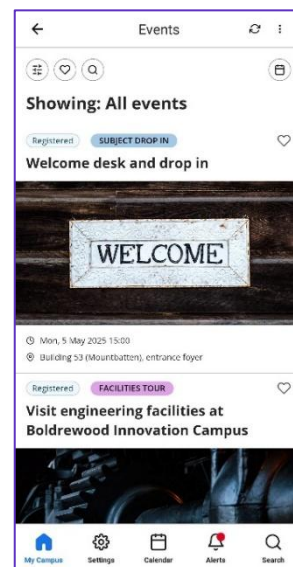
Events

Showing: All events

Registered SUBJECT DROP IN

Welcome desk and drop in

WELCOME

Mon, 5 May 2025 15:00

Building 53 (Mountbatten), entrance foyer

Registered FACILITIES TOUR

Visit engineering facilities at Boldrewood Innovation Campus

My Campus Settings Calendar Alerts Search